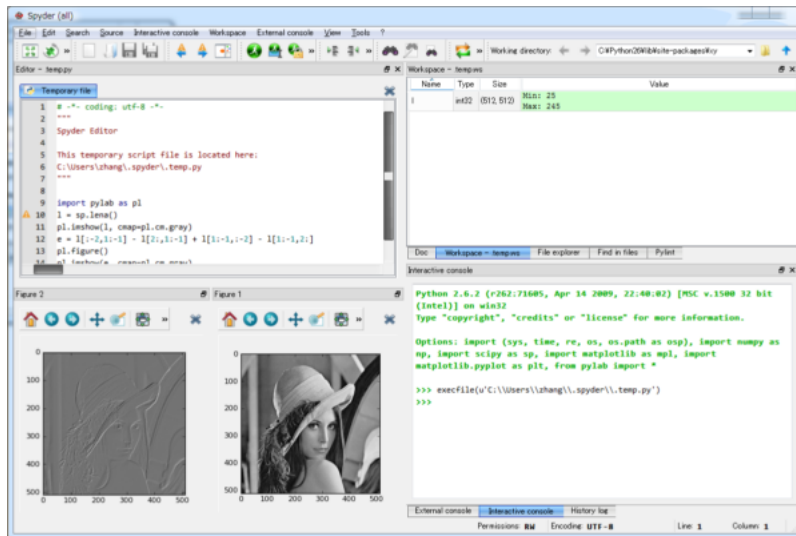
Spyder (all)

File Edit Search Source Interactive console Workspace External console View Tools ?

Working directory: C:\Python26\lib\site-packages\xy

Editor - temp.py

Temporary file

1 # -*- coding: utf-8 -*-
2 """
3 Spyder Editor
4
5 This temporary script file is located here:
6 C:\Users\zhang\.spyder\.temp.py
7 """
8
9 import pylab as pl
10 l = sp.lena()
11 pl.imshow(l, cmap=pl.cm.gray)
12 e = l[:-2,1:-1] - l[2:,1:-1] + l[1:-1,:-2] - l[1:-1,2:]
13 pl.figure()
14 pl.imshow(e, cmap=pl.cm.gray)

Workspace - temp.ws

| Name | Type | Size | Value |
|---|---|---|---|
| l | int32 | (512, 512) | Min: 25 Max: 245 |

Doc | Workspace - temp.ws | File explorer | Find in files | Pylint

Interactive console

Python 2.6.2 (r262:71605, Apr 14 2009, 22:40:02) [MSC v.1500 32 bit (Intel)] on win32
Type "copyright", "credits" or "license" for more information.

Options: import (sys, time, re, os, os.path as osp), import numpy as np, import scipy as sp, import matplotlib as mpl, import matplotlib.pyplot as plt, from pylab import *

>>> execfile(u'C:\\Users\\zhang\\.spyder\\.temp.py')
>>>

Figure 2

0
100
200
300
400
500
0 100 200 300 400 500

Figure 1

0
100
200
300
400
500
0 100 200 300 400 500

External console | Interactive console | History log

Permissions: RW Encoding: UTF-8 Line: 1 Column: 1